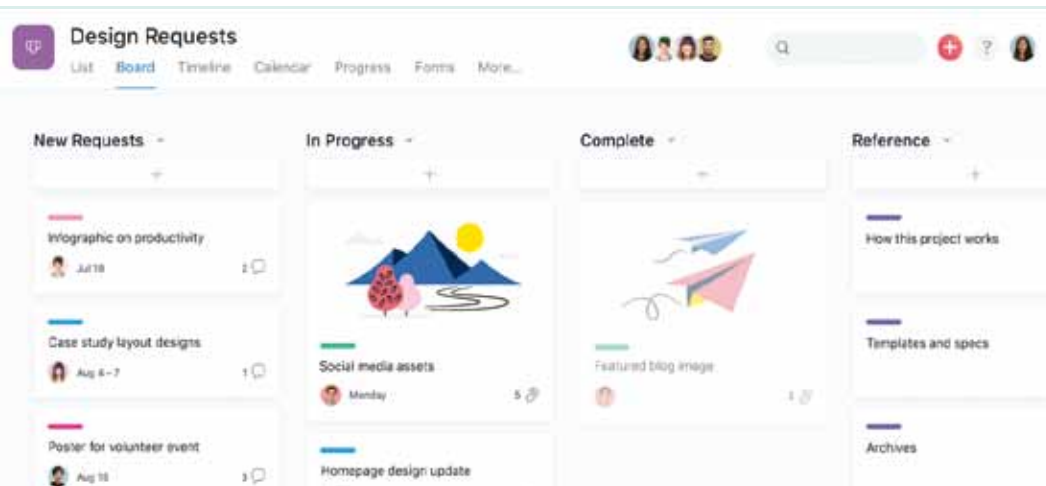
Design Requests

List Board Timeline Calendar Progress Forms More...

?

New Requests

+

Infographic on productivity

Jul 18

2

Case study layout designs

Aug 4 – 7

1

Poster for volunteer event

Aug 15

3

In Progress

+

Social media assets

Monday

5

Homepage design update

Complete

+

Featured blog image

1

Reference

+

How this project works

Templates and specs

Archives